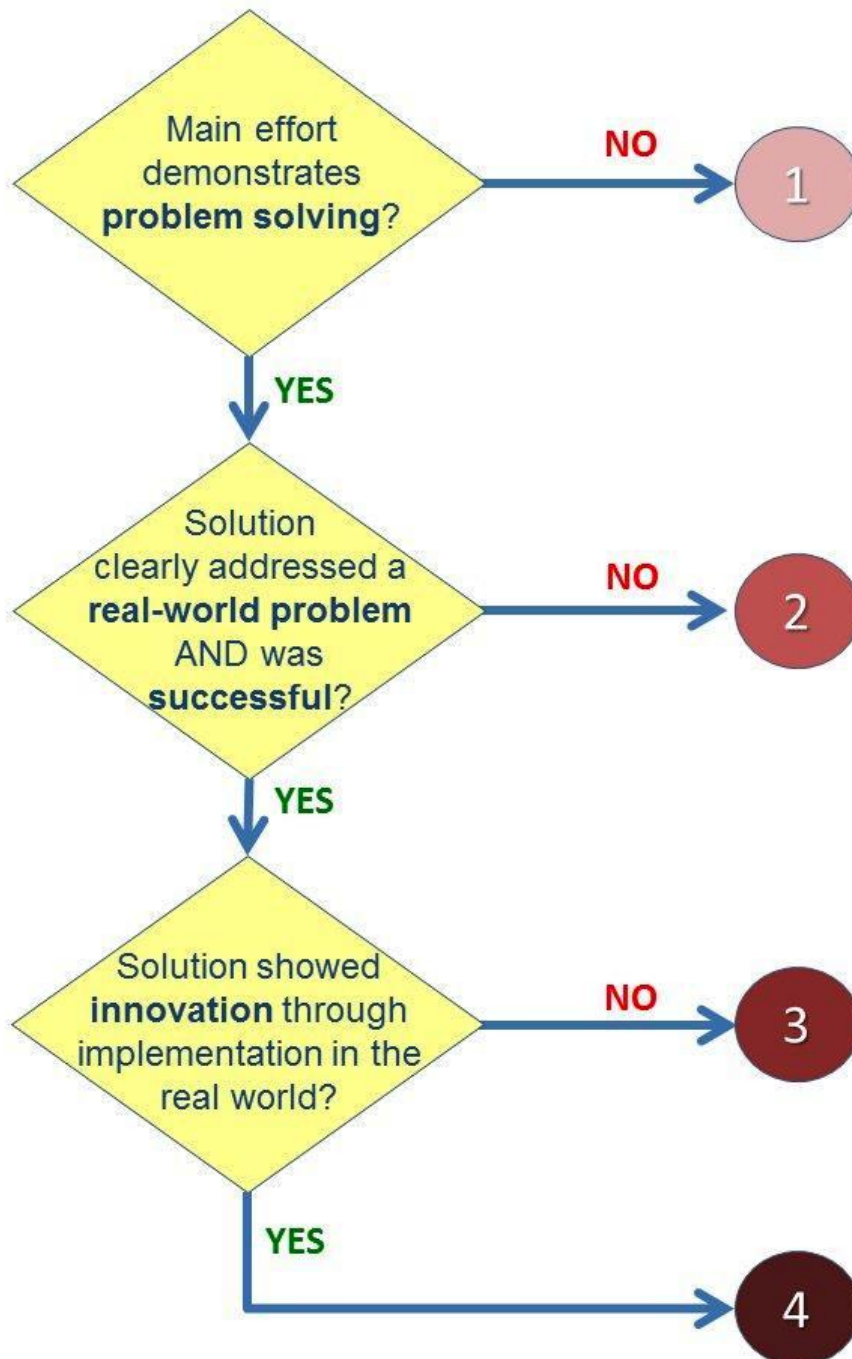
Main effort demonstrates problem solving?

NO

1

YES

Solution clearly addressed a real-world problem AND was successful?

NO

2

YES

Solution showed innovation through implementation in the real world?

NO

3

YES

4